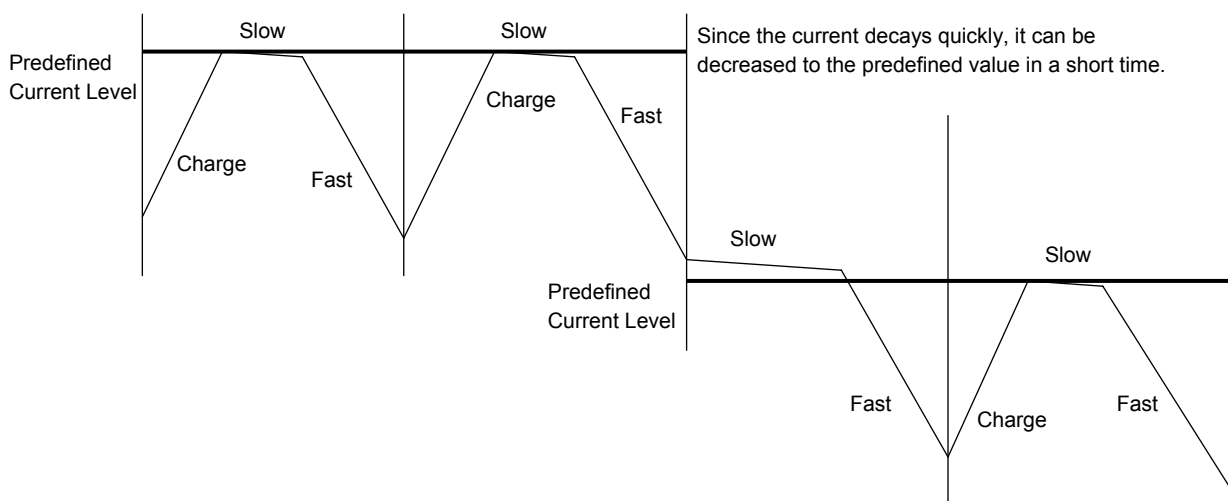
Slow

Slow

Since the current decays quickly, it can be decreased to the predefined value in a short time.

Predefined Current Level

Charge

Fast

Charge

Fast

Slow

Slow

Predefined Current Level

Fast

Charge

Fast